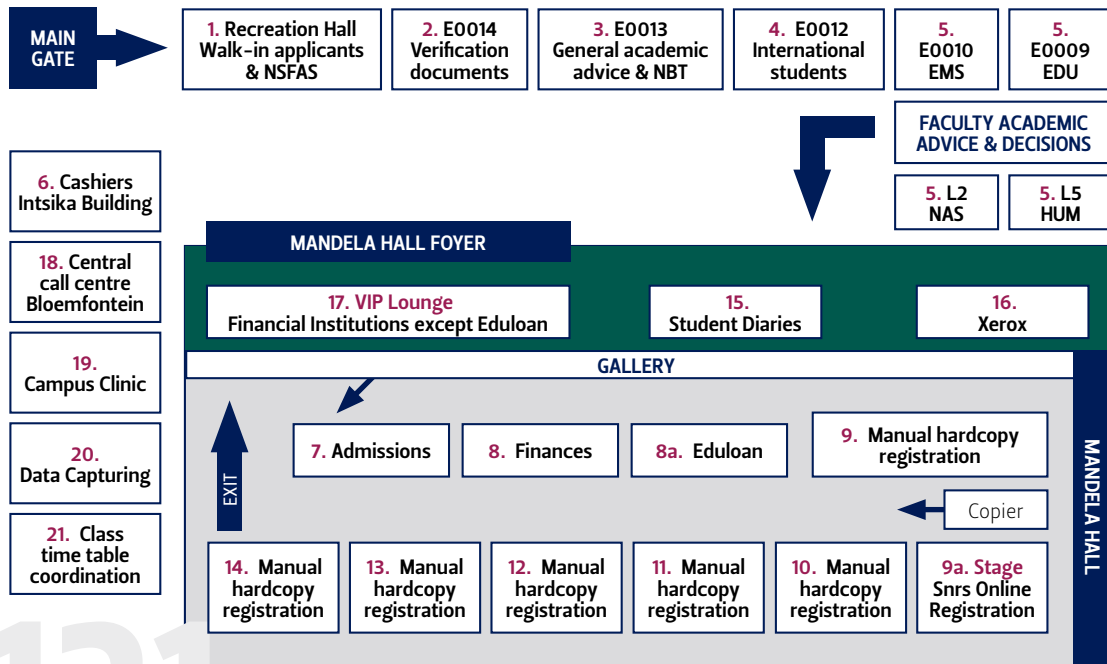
MAIN GATE

1. Recreation Hall Walk-in applicants & NSFAS

2. E0014 Verification documents

3. E0013 General academic advice & NBT

4. E0012 International students

5. E0010 EMS

5. E0009 EDU

FACULTY ACADEMIC ADVICE & DECISIONS

5. L2 NAS

5. L5 HUM

6. Cashiers Intsika Building

18. Central call centre Bloemfontein

19. Campus Clinic

20. Data Capturing

21. Class time table coordination

MANDELA HALL FOYER

17. VIP Lounge Financial Institutions except Eduloan

15. Student Diaries

16. Xerox

GALLERY

MANDELA HALL

EXIT

7. Admissions

8. Finances

8a. Eduloan

9. Manual hardcopy registration

Copier

14. Manual hardcopy registration

13. Manual hardcopy registration

12. Manual hardcopy registration

11. Manual hardcopy registration

10. Manual hardcopy registration

9a. Stage Snrs Online Registration

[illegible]